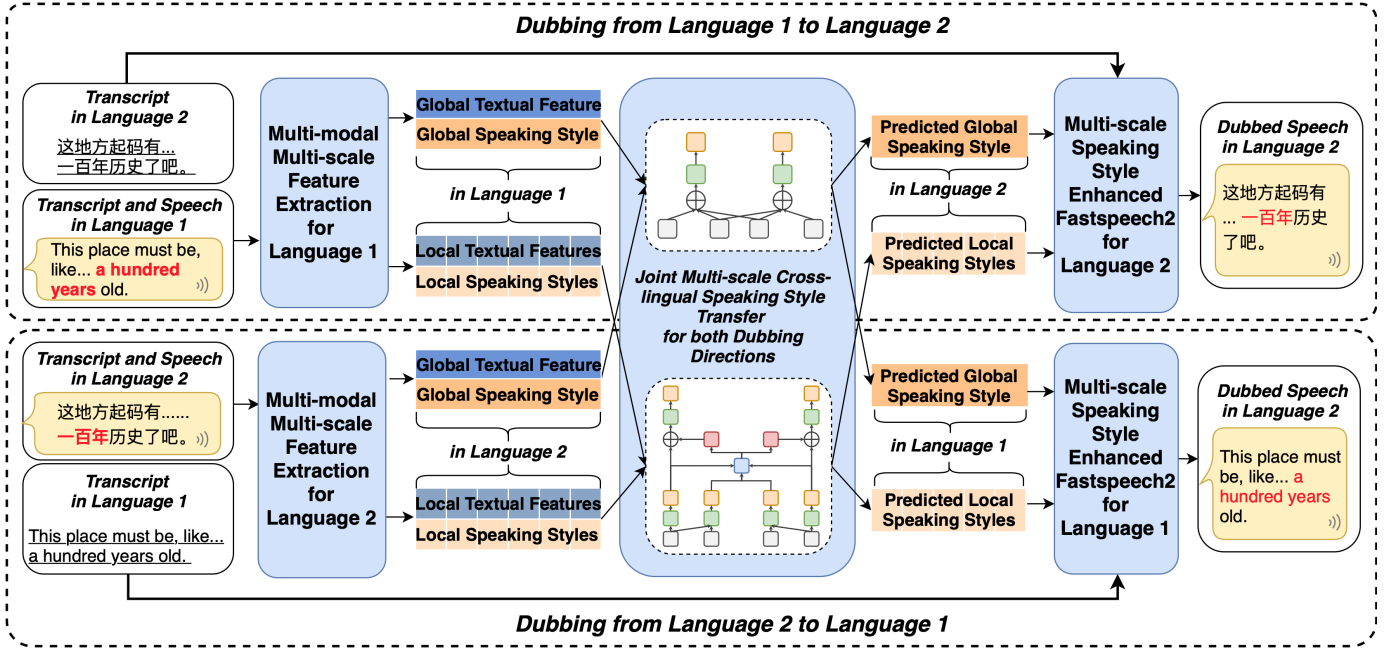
Dubbing from Language 1 to Language 2

Transcript in Language 2
这地方起码有...一百年历史了吧。

Transcript and Speech in Language 1
This place must be, like... a hundred years old.

Multi-modal Multi-scale Feature Extraction for Language 1

Global Textual Feature
Global Speaking Style
in Language 1
Local Textual Features
Local Speaking Styles

Joint Multi-scale Cross-lingual Speaking Style Transfer for both Dubbing Directions

Predicted Global Speaking Style
in Language 2
Predicted Local Speaking Styles

Multi-scale Speaking Style Enhanced Fastspeech2 for Language 2

Dubbed Speech in Language 2
这地方起码有...一百年历史了吧。

Transcript and Speech in Language 2
这地方起码有......一百年历史了吧。

Transcript in Language 1
This place must be, like... a hundred years old.

Multi-modal Multi-scale Feature Extraction for Language 2

Global Textual Feature
Global Speaking Style
in Language 2
Local Textual Features
Local Speaking Styles

Predicted Global Speaking Style
in Language 1
Predicted Local Speaking Styles

Multi-scale Speaking Style Enhanced Fastspeech2 for Language 1

Dubbed Speech in Language 2
This place must be, like... a hundred years old.

Dubbing from Language 2 to Language 1